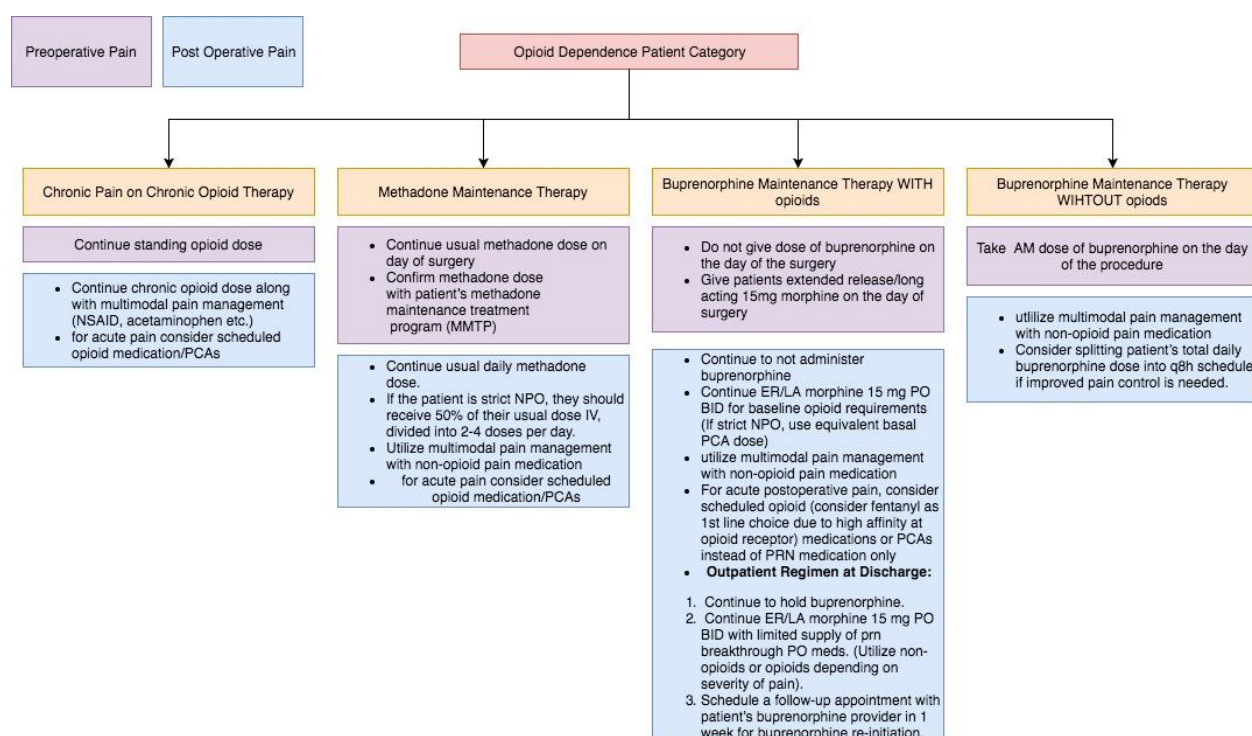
Preoperative Pain

Post Operative Pain

Opioid Dependence Patient Category

Chronic Pain on Chronic Opioid Therapy

Continue standing opioid dose

- Continue chronic opioid dose along with multimodal pain management (NSAID, acetaminophen etc.)
- for acute pain consider scheduled opioid medication/PCAs

Methadone Maintenance Therapy

- Continue usual methadone dose on day of surgery
- Confirm methadone dose with patient's methadone maintenance treatment program (MMTP)

- Continue usual daily methadone dose.
- If the patient is strict NPO, they should receive 50% of their usual dose IV, divided into 2-4 doses per day.
- Utilize multimodal pain management with non-opioid pain medication
- for acute pain consider scheduled opioid medication/PCAs

Buprenorphine Maintenance Therapy WITH opioids

- Do not give dose of buprenorphine on the day of the surgery
- Give patients extended release/long acting 15mg morphine on the day of surgery

- Continue to not administer buprenorphine
- Continue ER/LA morphine 15 mg PO BID for baseline opioid requirements (If strict NPO, use equivalent basal PCA dose)
- utilize multimodal pain management with non-opioid pain medication
- For acute postoperative pain, consider scheduled opioid (consider fentanyl as 1st line choice due to high affinity at opioid receptor) medications or PCAs instead of PRN medication only
- **Outpatient Regimen at Discharge:**

1. Continue to hold buprenorphine.
2. Continue ER/LA morphine 15 mg PO BID with limited supply of prn breakthrough PO meds. (Utilize non-opioids or opioids depending on severity of pain).
3. Schedule a follow-up appointment with patient's buprenorphine provider in 1 week for buprenorphine re-initiation.

Buprenorphine Maintenance Therapy WIHTOUT opiods

Take AM dose of buprenorphine on the day of the procedure

- utlilize multimodal pain management with non-opioid pain medication
- Consider splitting patient's total daily buprenorphine dose into q8h schedule if improved pain control is needed.